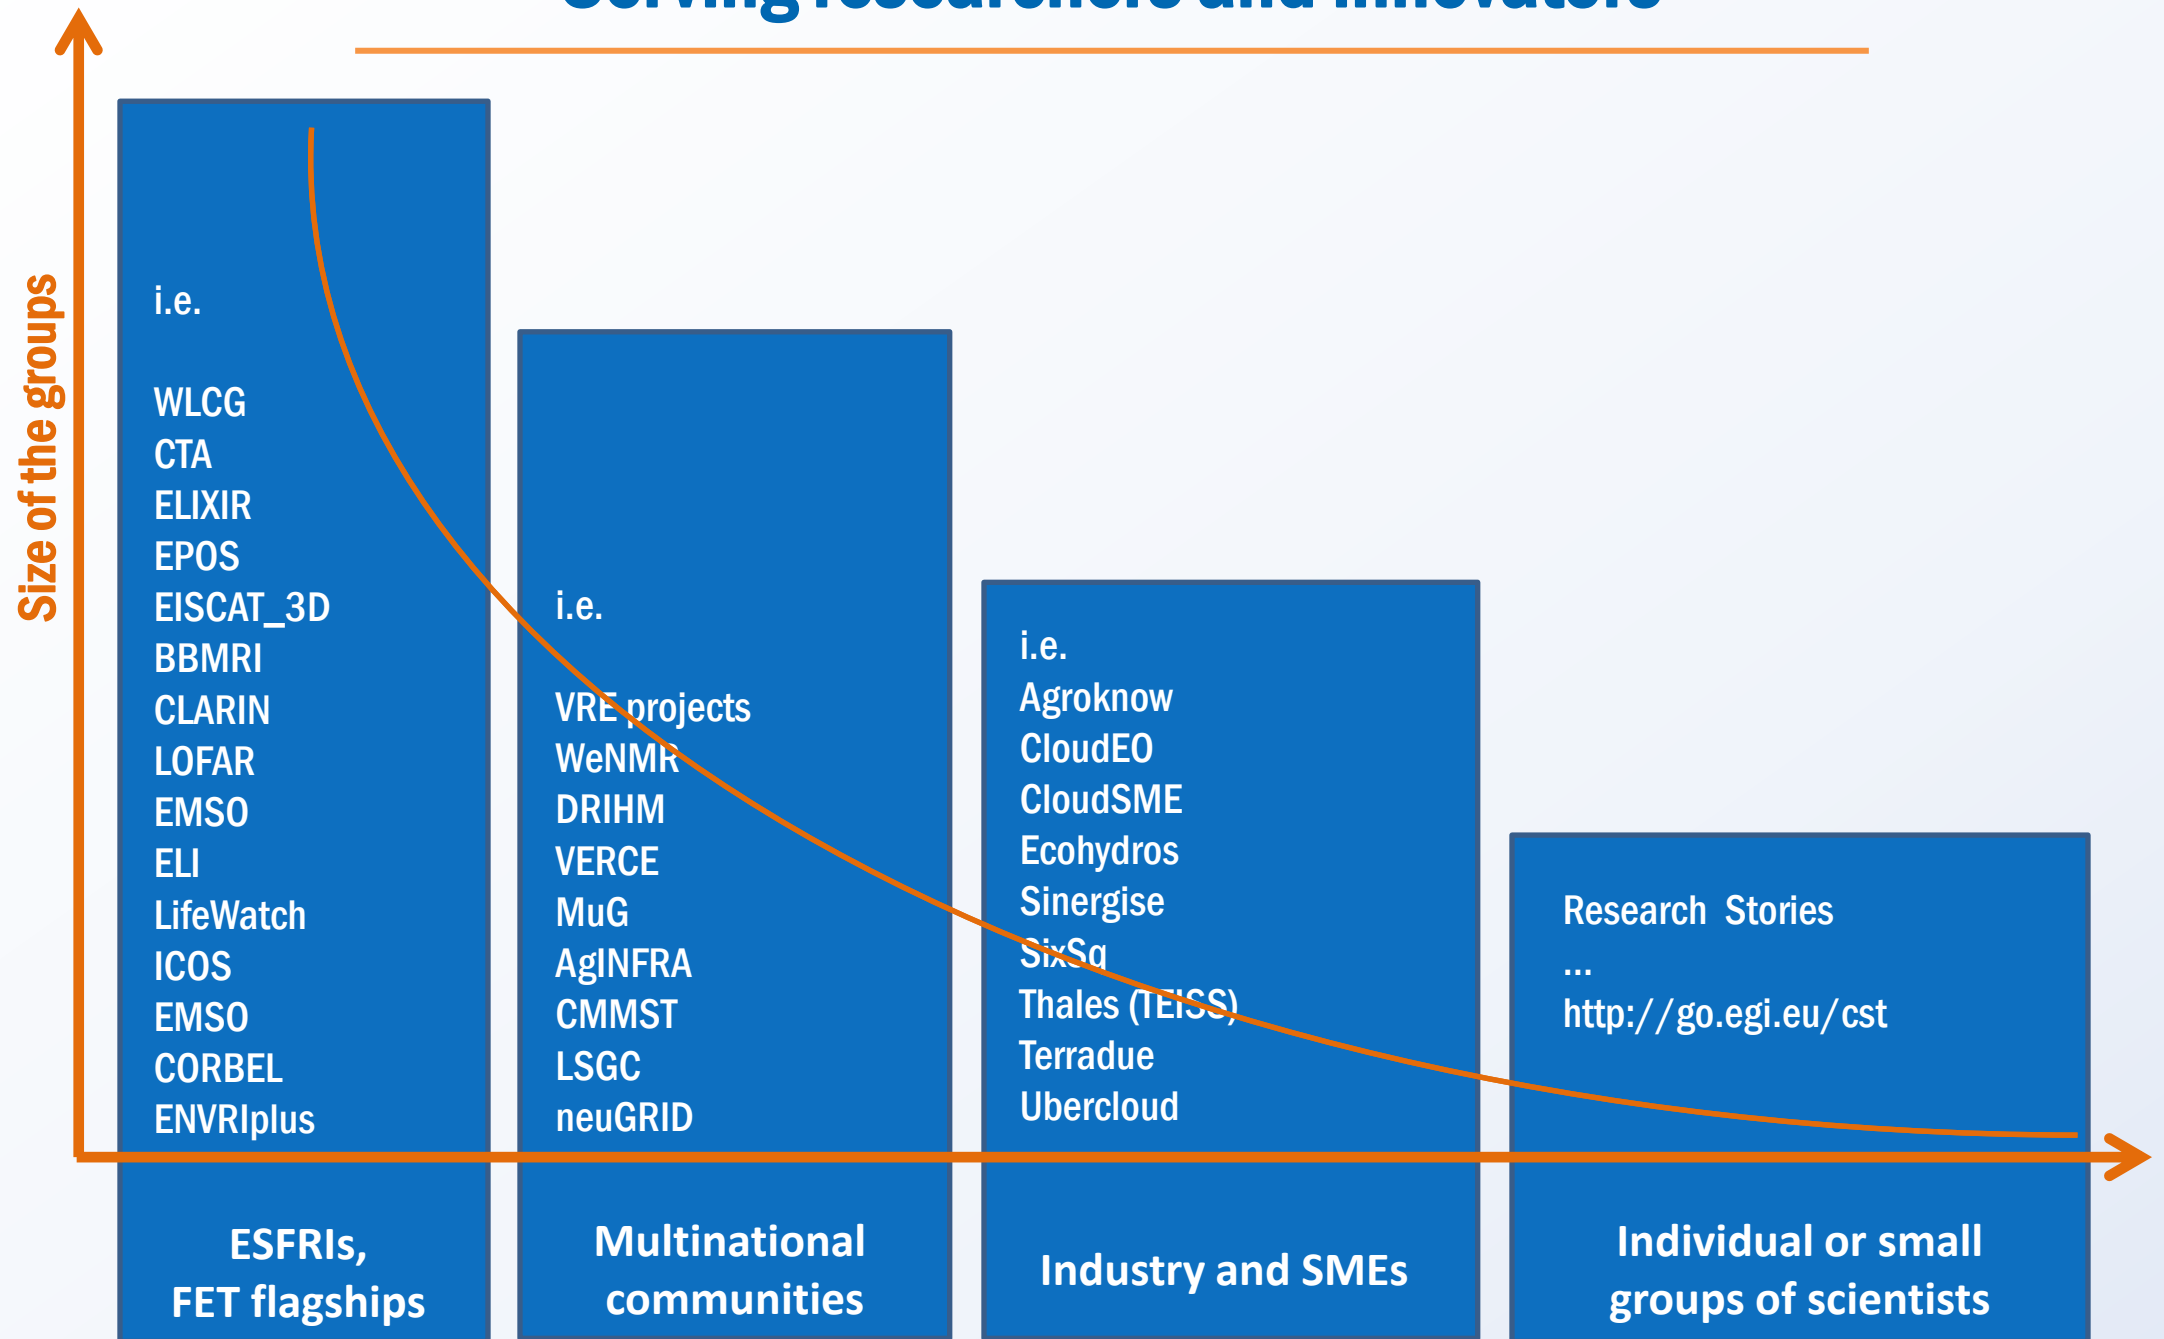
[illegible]

Size of the groups

i.e.

WLCG
CTA
ELIXIR
EPOS
EISCAT_3D
BBMRI
CLARIN
LOFAR
EMSO
ELI
LifeWatch
ICOS
EMSO
CORBEL
ENVRIplus

i.e.

VRE projects
WeNMR
DRIHM
VERCE
MuG
AgINFRA
CMMST
LSGC
neuGRID

i.e.
Agroknow
CloudEO
CloudSME
Ecohydros
Sinergise
SixSq
Thales (TEISS)
Terradue
Ubercloud

Research Stories
...
http://go.egi.eu/cst

ESFRIs,
FET flagships

Multinational
communities

Industry and SMEs

Individual or small
groups of scientists